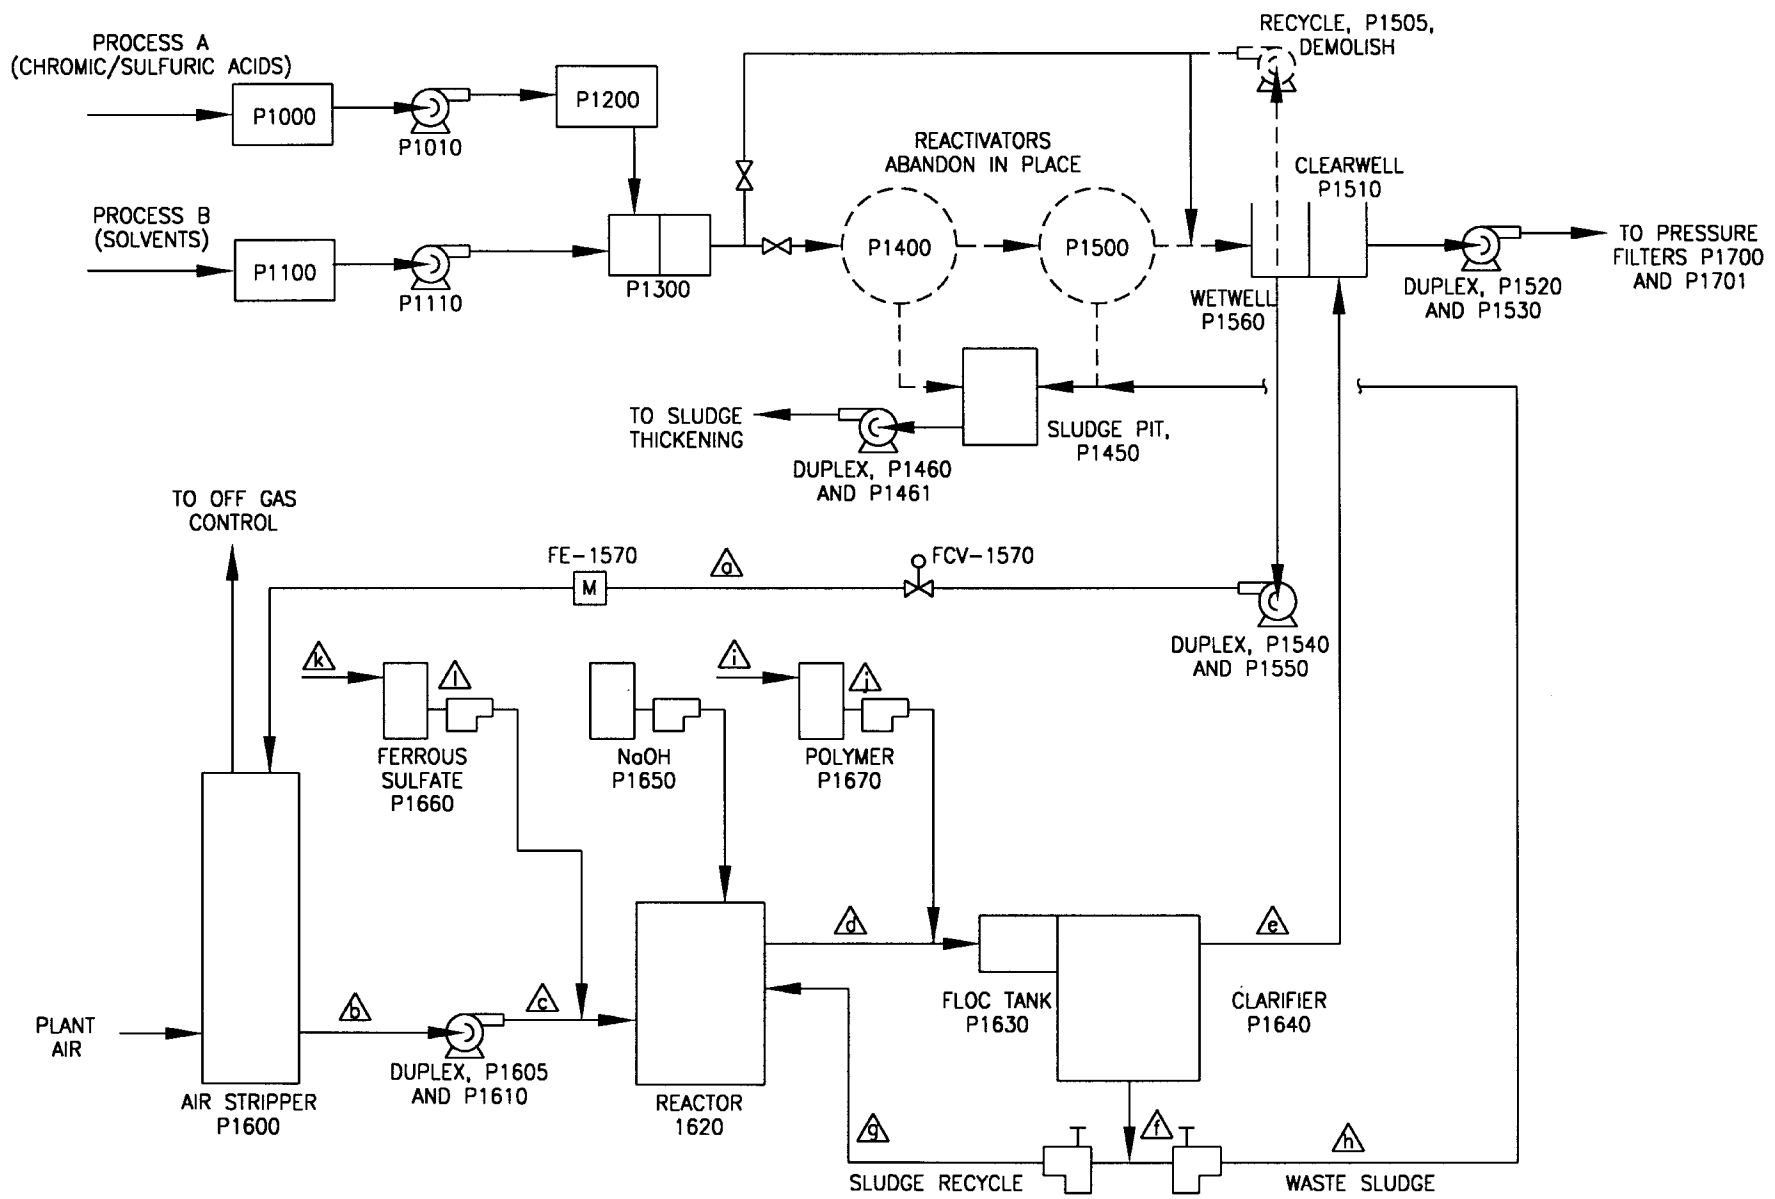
PROCESS A
(CHROMIC/SULFURIC ACIDS)

P1000

P1010

P1200

PROCESS B
(SOLVENTS)

P1100

P1110

P1300

RECYCLE, P1505,
DEMOLISH

REACTIVATORS
ABANDON IN PLACE

P1400

P1500

CLEARWELL
P1510

TO PRESSURE
FILTERS P1700
AND P1701

WETWELL
P1560

DUPLEX, P1520
AND P1530

TO SLUDGE
THICKENING

DUPLEX, P1460
AND P1461

SLUDGE PIT,
P1450

TO OFF GAS
CONTROL

FE-1570

M

a

FCV-1570

DUPLEX, P1540
AND P1550

k

l

i

j

FERROUS
SULFATE
P1660

NaOH
P1650

POLYMER
P1670

d

e

PLANT
AIR

b

c

FLOC TANK
P1630

CLARIFIER
P1640

AIR STRIPPER
P1600

DUPLEX, P1605
AND P1610

REACTOR
1620

g

f

h

SLUDGE RECYCLE

WASTE SLUDGE